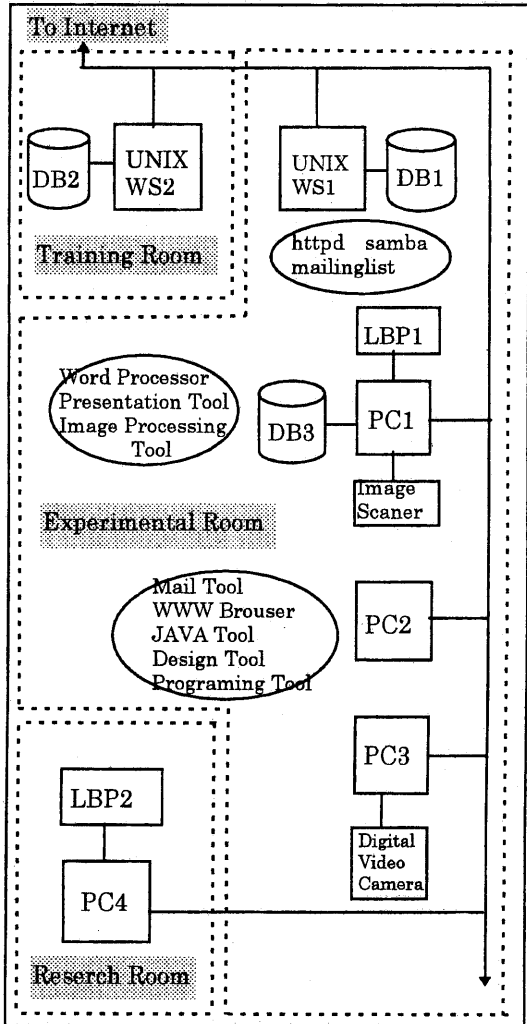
To Internet

DB2

UNIX WS2

Training Room

UNIX WS1

DB1

httpd samba mailinglist

LBP1

Word Processor Presentation Tool Image Processing Tool

DB3

PC1

Image Scaner

Experimental Room

Mail Tool WWW Brouser JAVA Tool Design Tool Programing Tool

PC2

PC3

Digital Video Camera

LBP2

PC4

Reserch Room